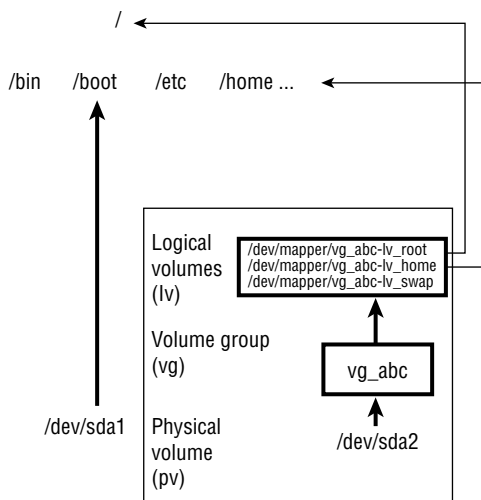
/

/bin /boot /etc /home ...

Logical volumes (lv)

/dev/mapper/vg_abc-lv_root
/dev/mapper/vg_abc-lv_home
/dev/mapper/vg_abc-lv_swap

Volume group (vg)

vg_abc

/dev/sda1

Physical volume (pv)

/dev/sda2